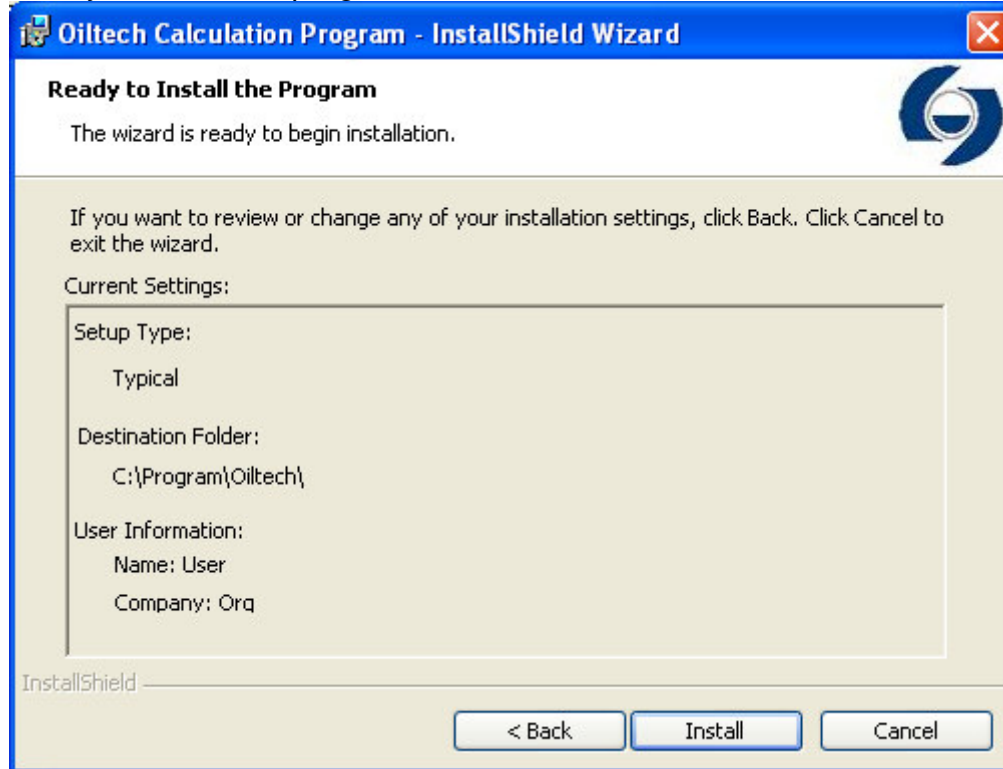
Oiltech Calculation Program - InstallShield Wizard

Ready to Install the Program

The wizard is ready to begin installation.

If you want to review or change any of your installation settings, click Back. Click Cancel to exit the wizard.

Current Settings:

Setup Type:

Typical

Destination Folder:

C:\Program\Oiltech\

User Information:

Name: User

Company: Org

InstallShield

< Back

Install

Cancel